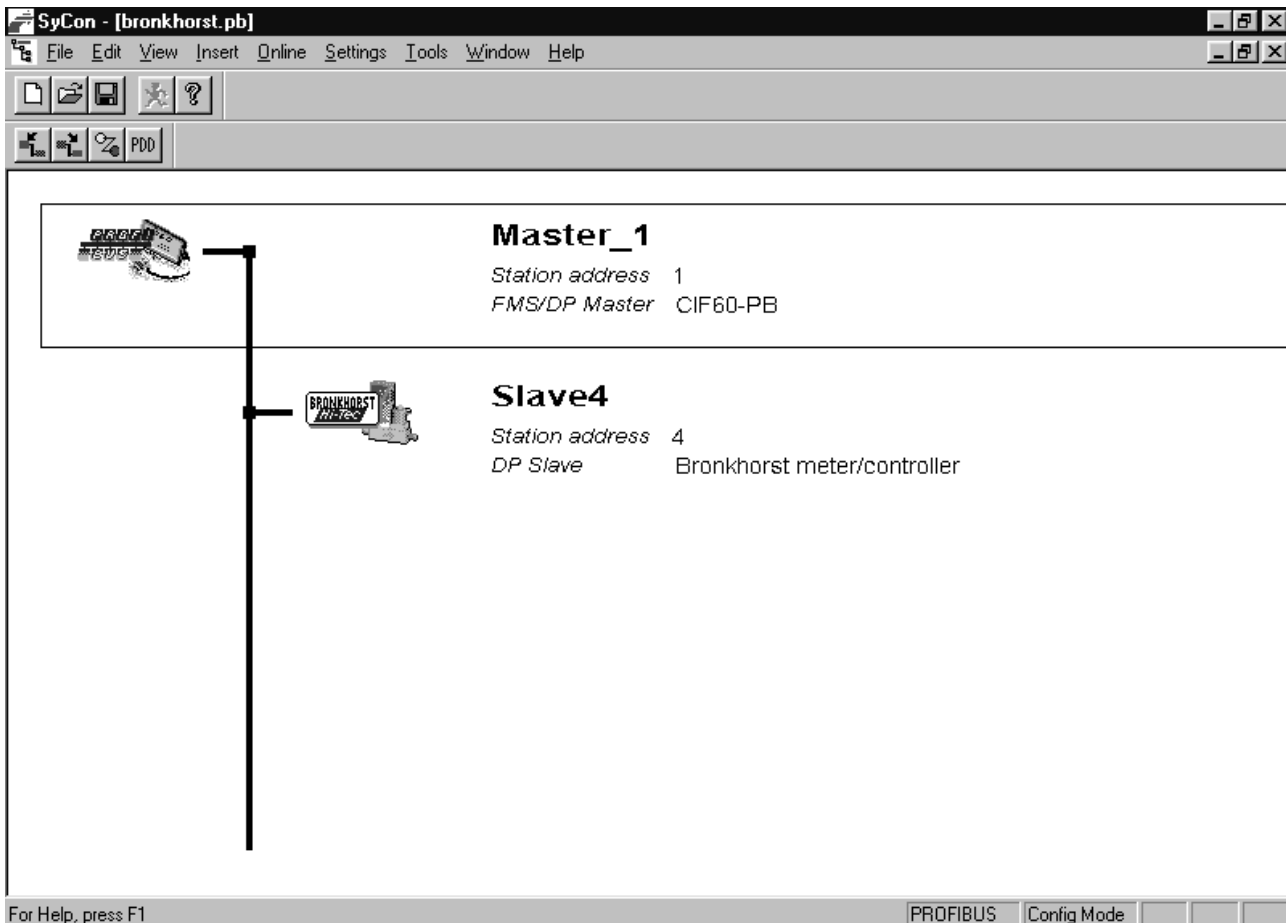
SyCon - [bronkhorst.pb]

File Edit View Insert Online Settings Tools Window Help

PDD

PROFI BUS

Master_1

Station address 1

FMS/DP Master CIF60-PB

BRONKHORST HI-TEC

Slave4

Station address 4

DP Slave Bronkhorst meter/controller

For Help, press F1

PROFIBUS Config Mode